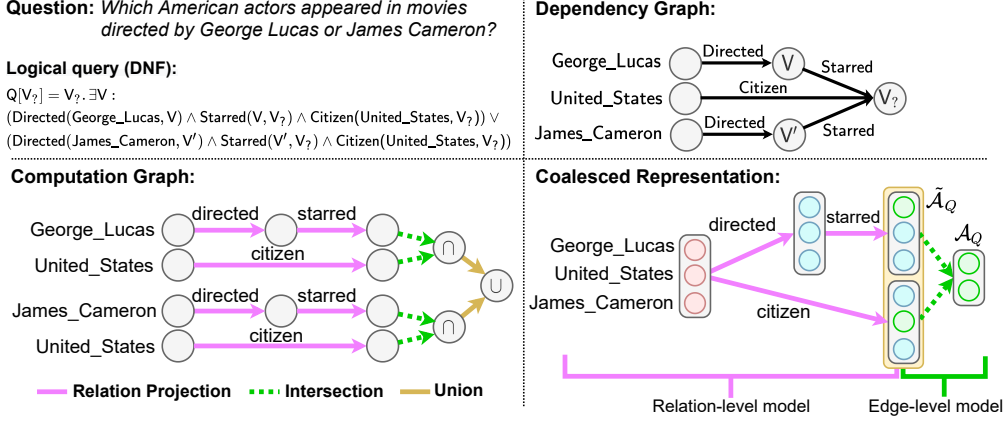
**Question:** *Which American actors appeared in movies directed by George Lucas or James Cameron?*

**Logical query (DNF):**

$Q[V_?] = V_? . \exists V :$
$(\text{Directed}(\text{George\_Lucas}, V) \land \text{Starred}(V, V_?) \land \text{Citizen}(\text{United\_States}, V_?)) \lor$
$(\text{Directed}(\text{James\_Cameron}, V') \land \text{Starred}(V', V_?) \land \text{Citizen}(\text{United\_States}, V_?))$

**Dependency Graph:**

George_Lucas
Directed
V
Starred
United_States
Citizen
$V_?$
James_Cameron
Directed
$V'$
Starred

**Computation Graph:**

George_Lucas
directed
starred
United_States
citizen
$\cap$
$\cup$
James_Cameron
directed
starred
United_States
citizen
$\cap$

Relation Projection
Intersection
Union

**Coalesced Representation:**

directed
starred
$\tilde{\mathcal{A}}_Q$
$\mathcal{A}_Q$
George_Lucas
United_States
James_Cameron
citizen

Relation-level model
Edge-level model